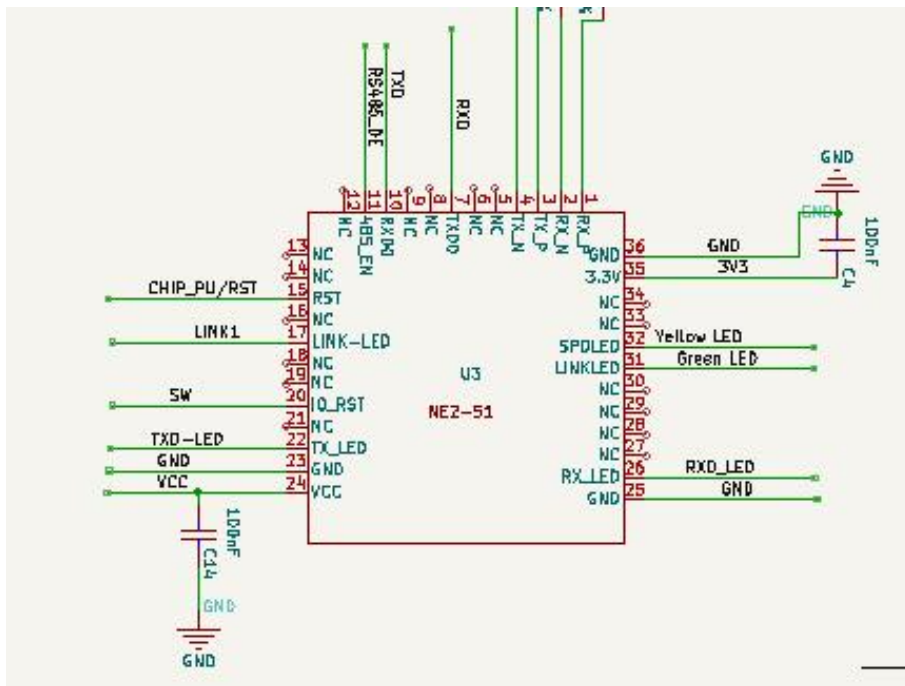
RS485_DE
TXD
RXD

12 11 10 9 8 7 6 5 4 3 2 1
NC 485_EN RXDI NC NC TXDO NC NC TX_N TX_P RX_N RX_P

GND
GND
100nF
C4

13 NC
14 NC
CHIP_PU/RST
15 RST
16 NC
LINK1
17 LINK-LED
18 NC
19 NC
SW
20 IO_RST
21 NC
TXD-LED
22 TX_LED
GND
23 GND
VCC
24 VCC

U3
NE2-51

GND 36
3.3V 35
NC 34
NC 33
SPDLED 32
LINKLED 31
NC 30
NC 29
NC 28
NC 27
RX_LED 26
GND 25

GND
3V3
Yellow LED
Green LED
RXD_LED
GND

100nF
C14
GND
GND